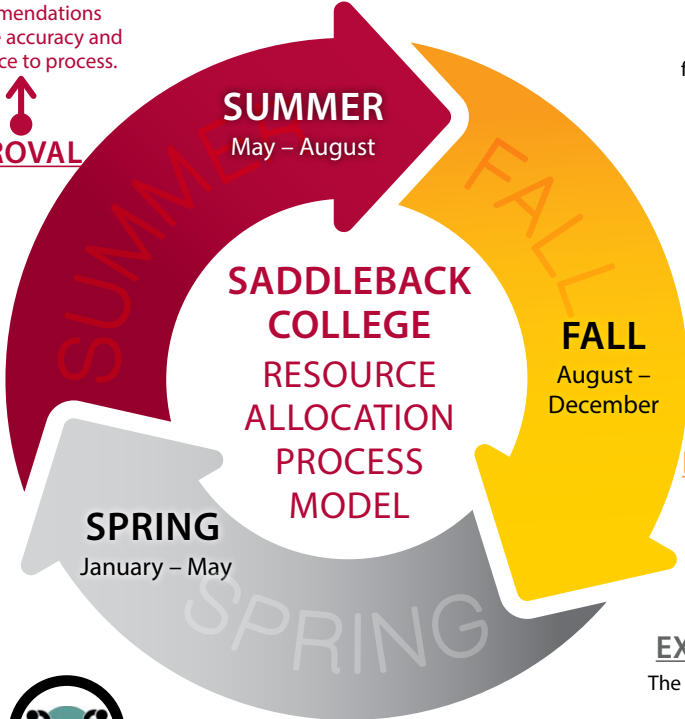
mendations
e accuracy and
ce to process.

ROVAL

f

SUMMER
May – August

SUMMER

FALL

SADDLEBACK COLLEGE
RESOURCE ALLOCATION PROCESS MODEL

FALL
August – December

SPRING
January – May

SPRING

EX
The